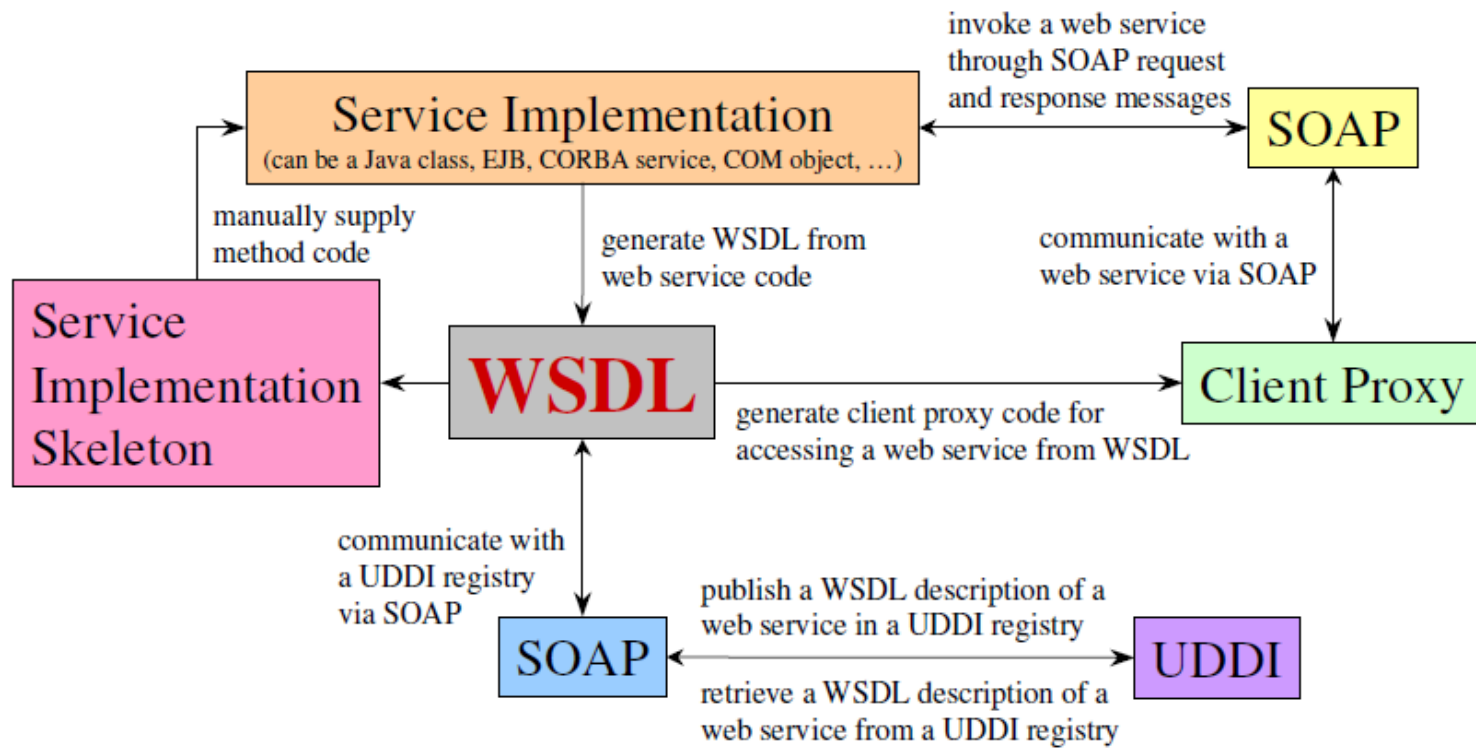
invoke a web service through SOAP request and response messages

Service Implementation
(can be a Java class, EJB, CORBA service, COM object, …)

SOAP

manually supply method code

generate WSDL from web service code

communicate with a web service via SOAP

Service Implementation Skeleton

WSDL

Client Proxy

generate client proxy code for accessing a web service from WSDL

communicate with a UDDI registry via SOAP

publish a WSDL description of a web service in a UDDI registry

SOAP

UDDI

retrieve a WSDL description of a web service from a UDDI registry